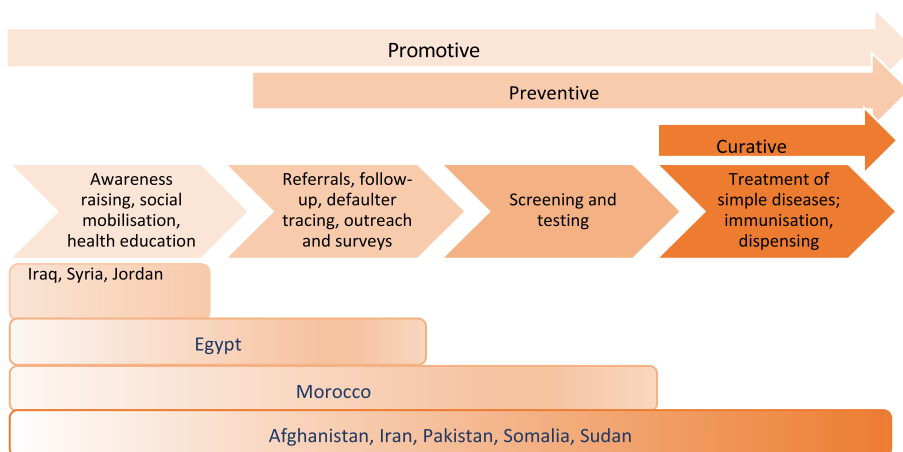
Promotive

Preventive

Curative

Awareness raising, social mobilisation, health education

Referrals, follow-up, defaulter tracing, outreach and surveys

Screening and testing

Treatment of simple diseases; immunisation, dispensing

Iraq, Syria, Jordan

Egypt

Morocco

Afghanistan, Iran, Pakistan, Somalia, Sudan